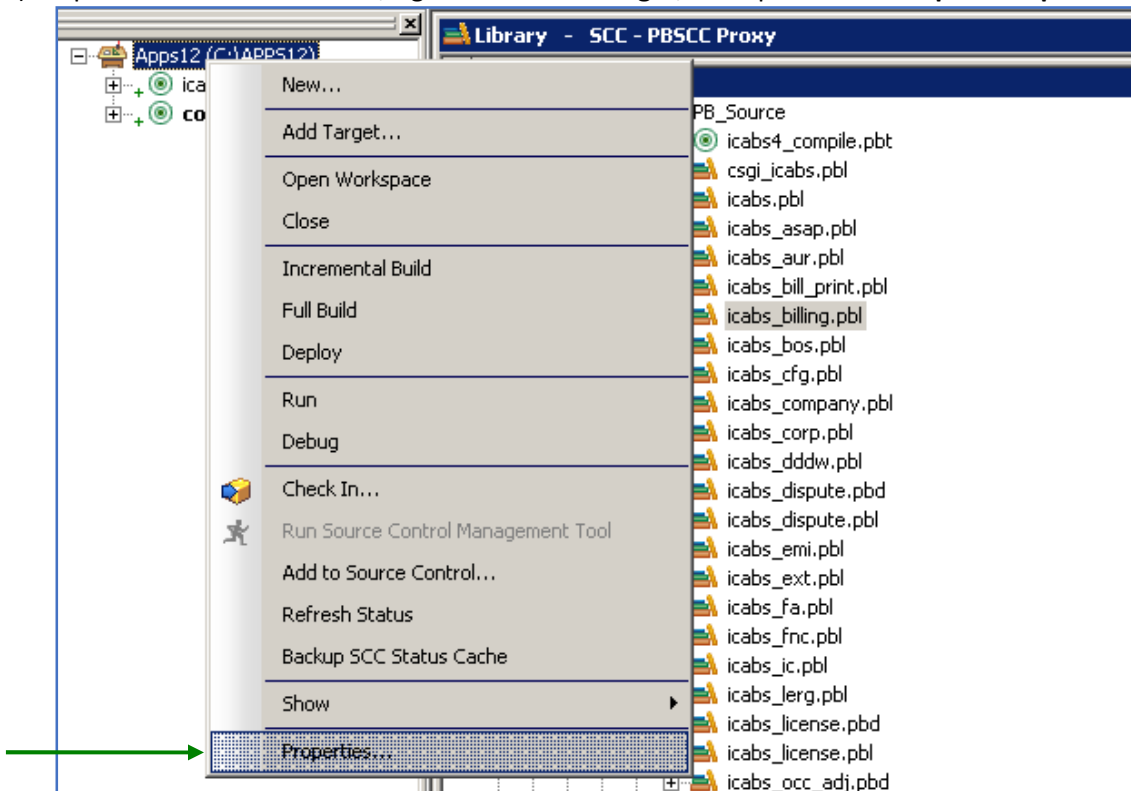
Apps12 (C:\APPS12)
ica
co

Library - SCC - PBSCC Proxy

New...
Add Target...
Open Workspace
Close
Incremental Build
Full Build
Deploy
Run
Debug
Check In...
Run Source Control Management Tool
Add to Source Control...
Refresh Status
Backup SCC Status Cache
Show
Properties...

PB_Source
icabs4_compile.pbt
csgi_icabs.pbl
icabs.pbl
icabs_asap.pbl
icabs_aur.pbl
icabs_bill_print.pbl
icabs_billing.pbl
icabs_bos.pbl
icabs_cfg.pbl
icabs_company.pbl
icabs_corp.pbl
icabs_dddw.pbl
icabs_dispute.pbd
icabs_dispute.pbl
icabs_emi.pbl
icabs_ext.pbl
icabs_fa.pbl
icabs_fnc.pbl
icabs_ic.pbl
icabs_lerg.pbl
icabs_license.pbd
icabs_license.pbl
icabs_occ_adj.pbd